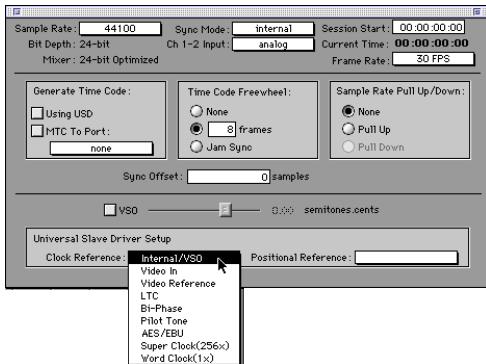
Sample Rate: 44100
Bit Depth: 24-bit
Mixer: 24-bit Optimized
Sync Mode: internal
Ch 1-2 Input: analog
Session Start: 00:00:00:00
Current Time: 00:00:00:00
Frame Rate: 30 FPS

Generate Time Code:
Using USD
MTC To Port:
none

Time Code Freewheel:
None
8 frames
Jam Sync

Sample Rate Pull Up/Down:
None
Pull Up
Pull Down

Sync Offset: 0 samples

VSO
0.00 semitones.cents

Universal Slave Driver Setup
Clock Reference: Internal/VSO
Positional Reference:

Video In
Video Reference
LTC
Bi-Phase
Pilot Tone
AES/EBU
Super Clock(256×)
Word Clock(1×)